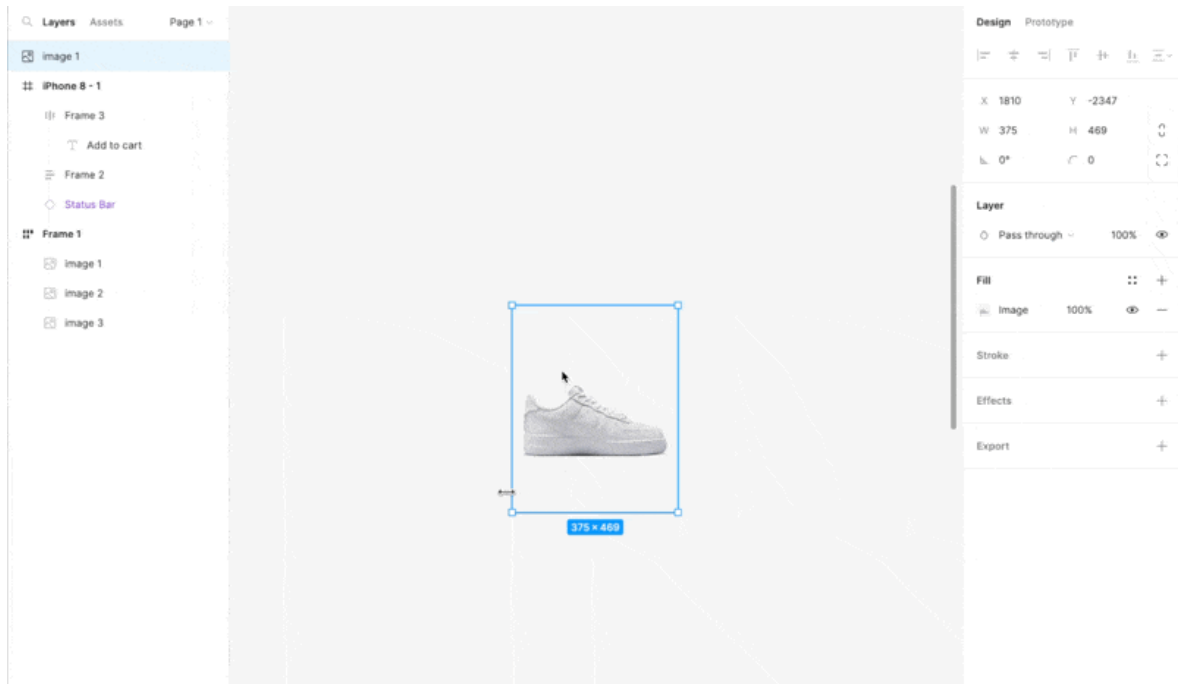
Layers Assets Page 1

image 1
iPhone 8 - 1
Frame 3
Add to cart
Frame 2
Status Bar
Frame 1
image 1
image 2
image 3

375 × 469

Design Prototype

X 1810 Y -2347
W 375 H 469
0° 0

Layer
Pass through 100%

Fill
Image 100%

Stroke

Effects

Export